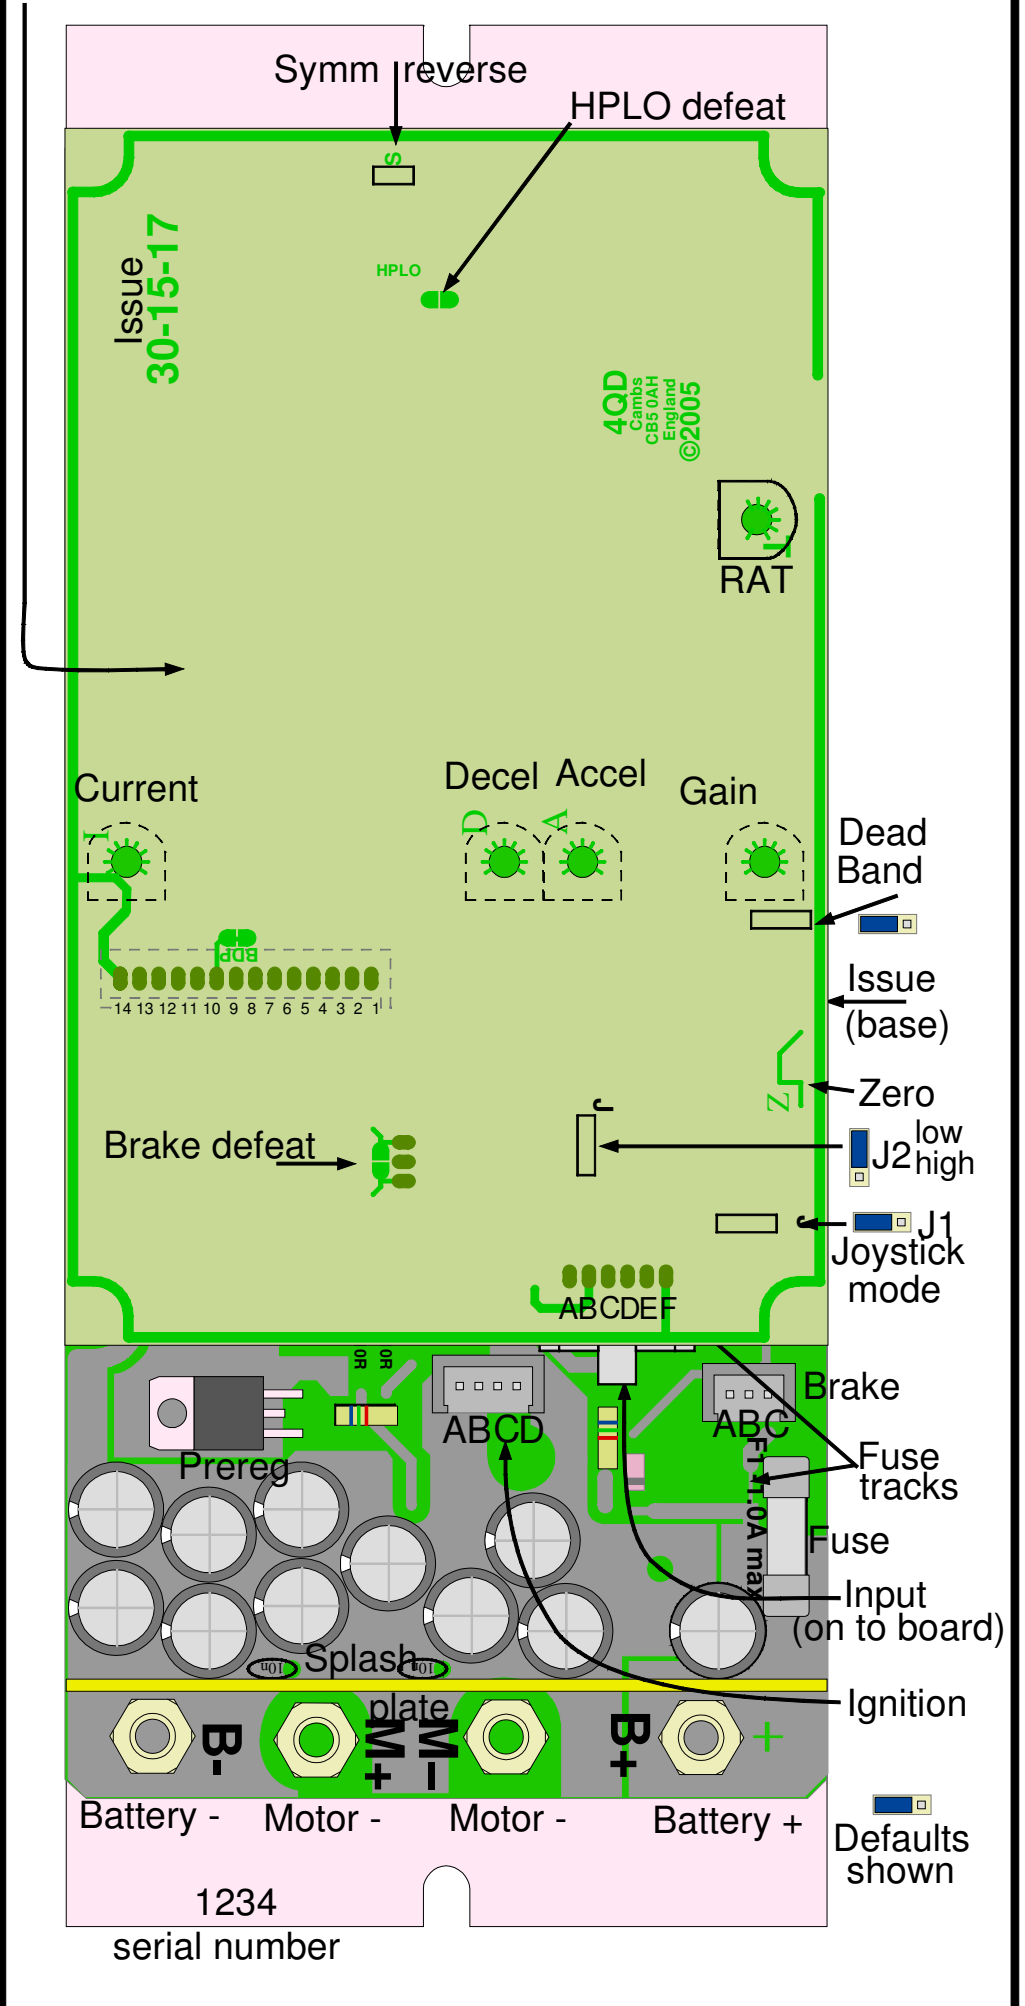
Symm reverse
HPLO defeat
S
HPLO
Issue
30-15-17
4QD
Cambs
CB5 0AH
England
©2005
RAT
Current
Decel Accel
Gain
D A
Dead
Band
BDF
14 13 12 11 10 9 8 7 6 5 4 3 2 1
Issue
(base)
Zero
Z
low
J2
high
Brake defeat
J1
Joystick
mode
ABCDEF
0R 0R
ABCD
ABC
Brake
Prereg
F1 10A max
Fuse
tracks
Fuse
Input
(on to board)
Splash
plate
10n 10n
Ignition
B-
M+
M-
B+
+
Battery -
Motor -
Motor -
Battery +
Defaults
shown
1234
serial number